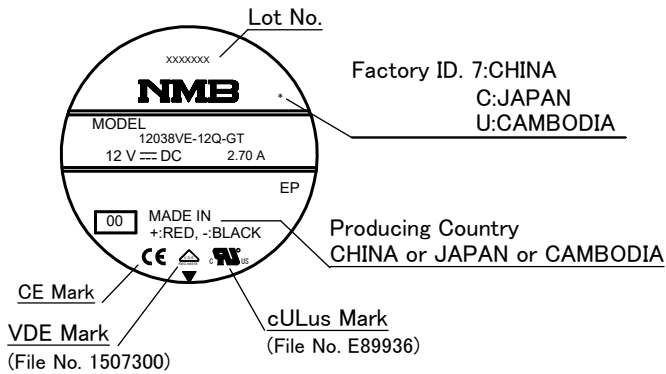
Lot No.

xxxxxxx

NMB

*

Factory ID. 7:CHINA
C:JAPAN
U:CAMBODIA

MODEL
12038VE-12Q-GT
12 V ⎓ DC 2.70 A

EP

00 MADE IN
+:RED, -:BLACK

Producing Country
CHINA or JAPAN or CAMBODIA

CE

c US

CE Mark

VDE Mark
(File No. 1507300)

cULus Mark
(File No. E89936)